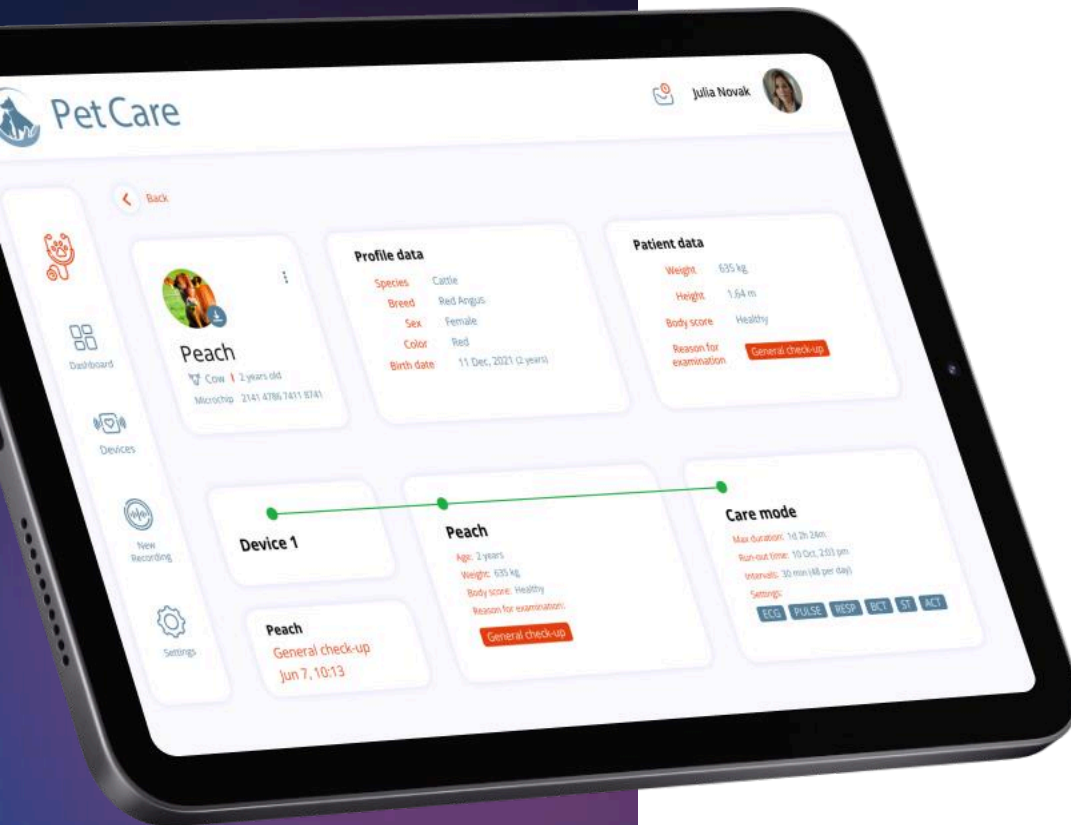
PetCare

Julia Novak

Back

Dashboard

Devices

New Recording

Settings

Peach

Cow | 2 years old

Microchip 2141 4786 7411 8741

Profile data

Species Cattle
Breed Red Angus
Sex Female
Color Red
Birth date 11 Dec, 2021 (2 years)

Patient data

Weight 635 kg
Height 1.64 m
Body score Healthy
Reason for examination General check-up

Device 1

Peach

Age: 2 years
Weight: 635 kg
Body score: Healthy
Reason for examination:
General check-up

Care mode

Max duration: 1d 2h 24m
Run-out time: 10 Oct, 2:03 pm
Intervals: 30 min (48 per day)
Settings:
ECG PULSE RESP BCT ST ACT

Peach
General check-up
Jun 7, 10:13